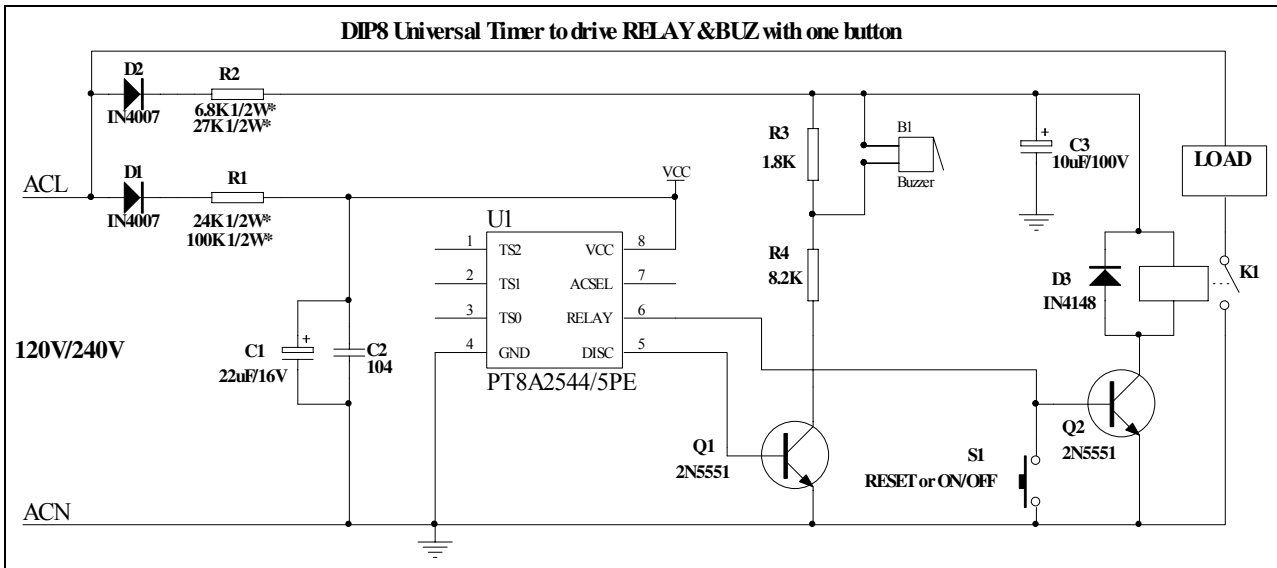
DIP8 Universal Timer to drive RELAY &BUZ with one button

D2
IN4007
R2
6.8K 1/2W*
27K 1/2W*

R3
1.8K
B1
Buzzer

C3
10uF/100V

LOAD

ACL
D1
IN4007
R1
24K 1/2W*
100K 1/2W*

VCC

U1
1 TS2
2 TS1
3 TS0
4 GND
VCC 8
ACSEL 7
RELAY 6
DISC 5
PT8A2544/5PE

R4
8.2K

D3
IN4148

K1

120V/240V

C1
22uF/16V
C2
104

Q1
2N5551

S1
RESET or ON/OFF

Q2
2N5551

ACN